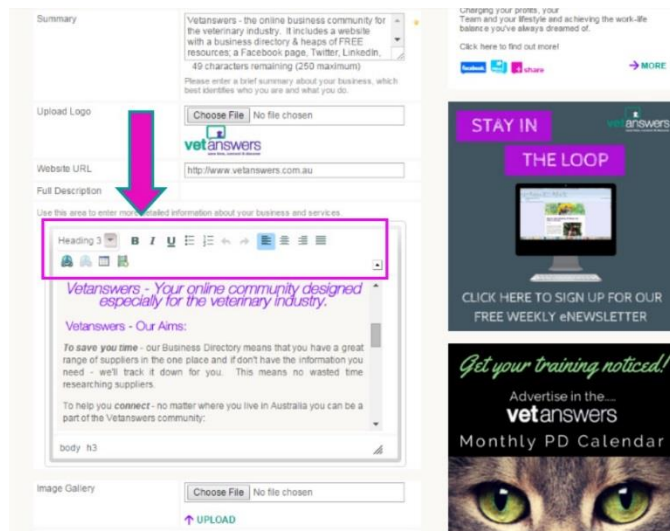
Summary

Vetanswers - the online business community for the veterinary industry. It includes a website with a business directory & heaps of FREE resources; a Facebook page, Twitter, LinkedIn,

49 characters remaining (250 maximum)

Please enter a brief summary about your business, which best identifies who you are and what you do.

Upload Logo

Choose File No file chosen

vetanswers

Website URL

http://www.vetanswers.com.au

Full Description

Use this area to enter more detailed information about your business and services.

Heading 3 B I U

Vetanswers - Your online community designed especially for the veterinary industry.

Vetanswers - Our Aims:

To save you time - our Business Directory means that you have a great range of suppliers in the one place and if don't have the information you need - we'll track it down for you. This means no wasted time researching suppliers.

To help you connect - no matter where you live in Australia you can be a part of the Vetanswers community:

body h3

Image Gallery

Choose File No file chosen

↑ UPLOAD

Charging your profits, your Team and your lifestyle and achieving the work-life balance you've always dreamed of.

Click here to find out more!

facebook share

→ MORE

STAY IN

vetanswers

THE LOOP

CLICK HERE TO SIGN UP FOR OUR FREE WEEKLY eNEWSLETTER

Get your training noticed!

Advertise in the....

vetanswers

Monthly PD Calendar